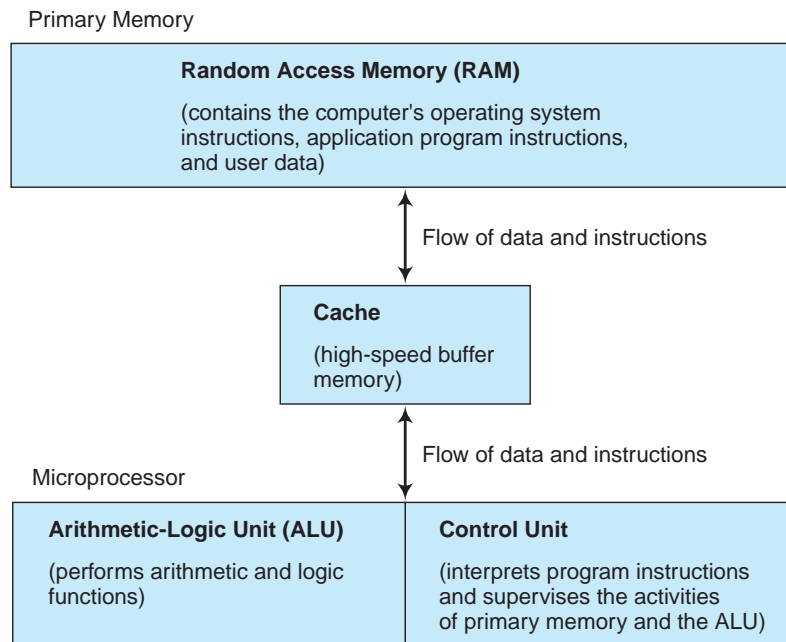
Primary Memory

Random Access Memory (RAM)

(contains the computer's operating system instructions, application program instructions, and user data)

Flow of data and instructions

Cache

(high-speed buffer memory)

Flow of data and instructions

Microprocessor

Arithmetic-Logic Unit (ALU)

(performs arithmetic and logic functions)

Control Unit

(interprets program instructions and supervises the activities of primary memory and the ALU)